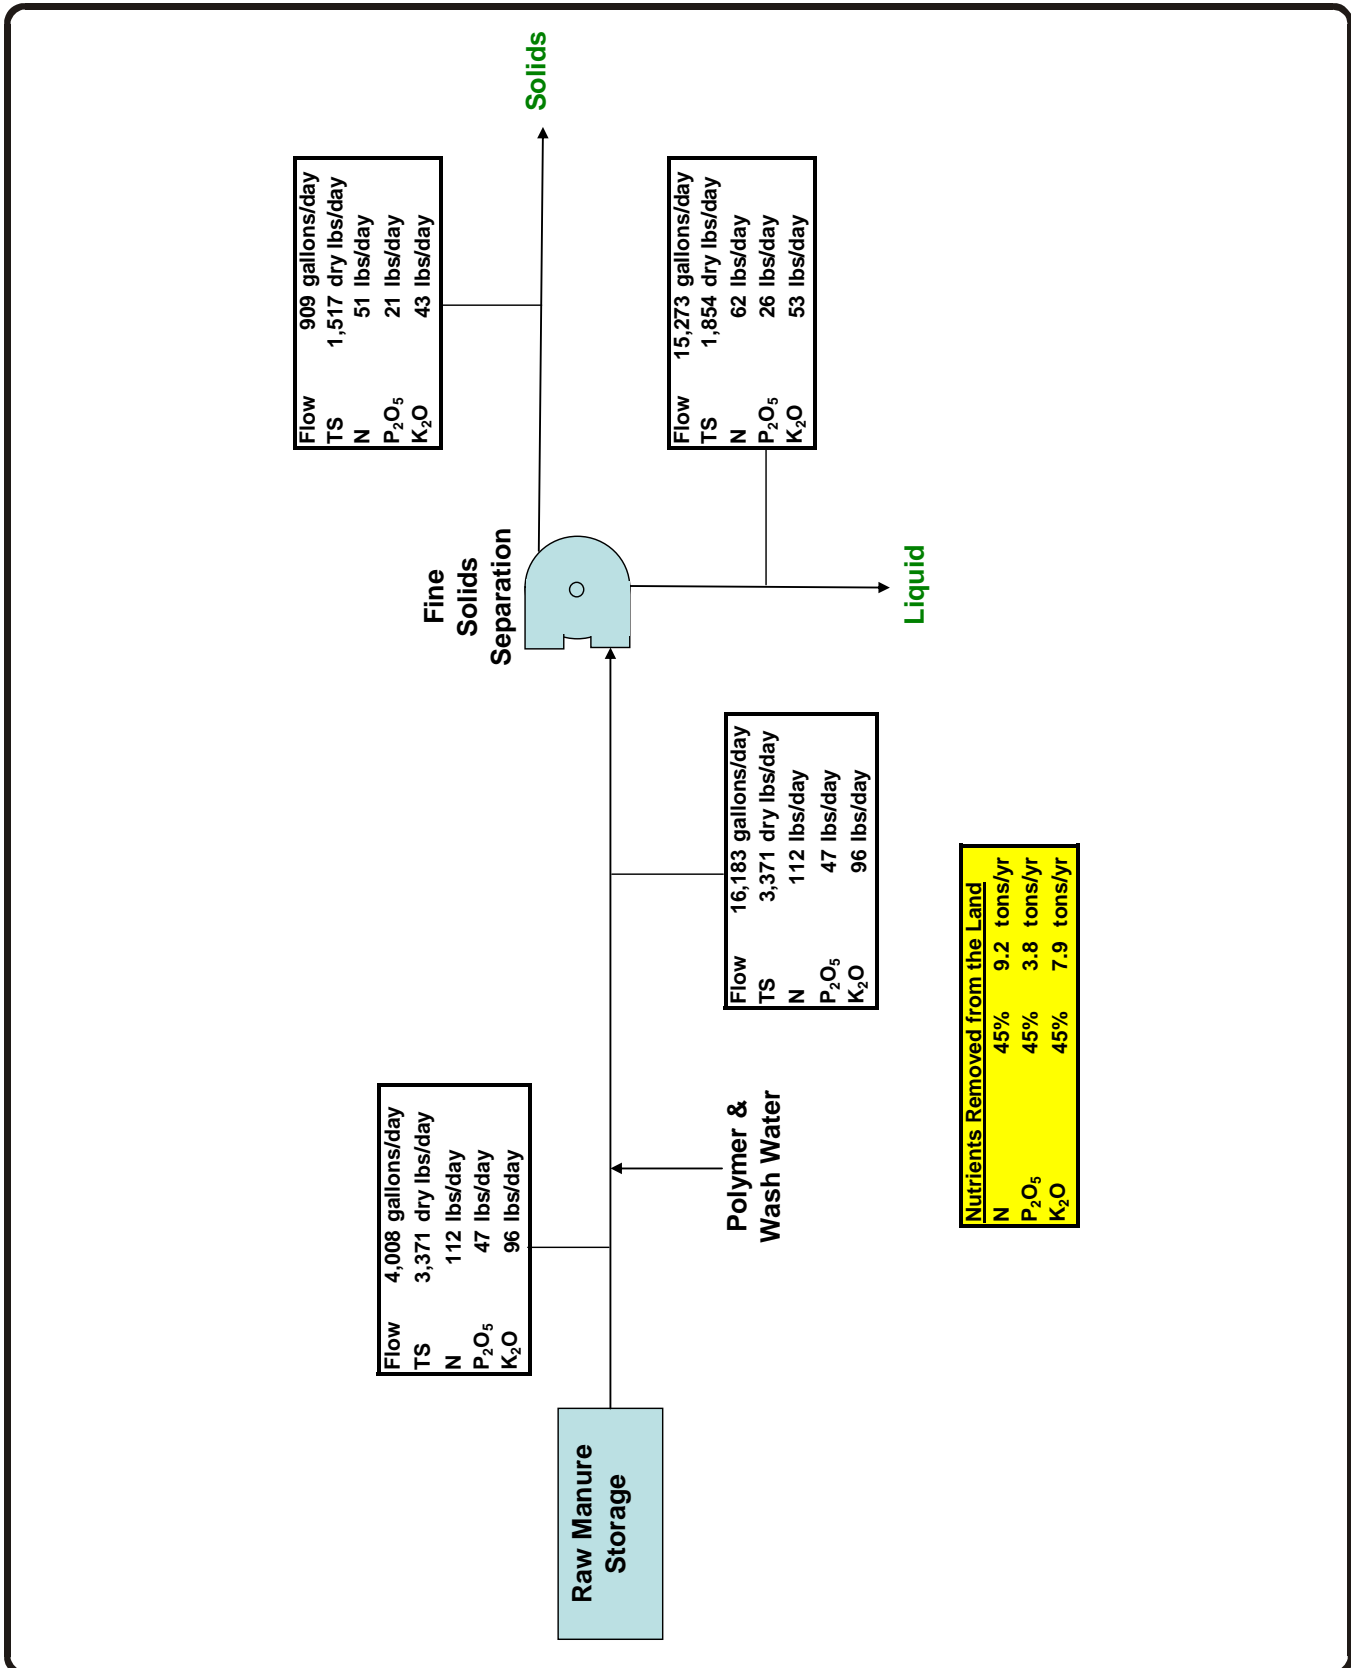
Raw Manure Storage

| Flow | 4,008 gallons/day |
|---|---|
| TS | 3,371 dry lbs/day |
| N | 112 lbs/day |
| $P_2O_5$ | 47 lbs/day |
| $K_2O$ | 96 lbs/day |

Polymer & Wash Water

| Flow | 16,183 gallons/day |
|---|---|
| TS | 3,371 dry lbs/day |
| N | 112 lbs/day |
| $P_2O_5$ | 47 lbs/day |
| $K_2O$ | 96 lbs/day |

Fine Solids Separation

Solids

| Flow | 909 gallons/day |
|---|---|
| TS | 1,517 dry lbs/day |
| N | 51 lbs/day |
| $P_2O_5$ | 21 lbs/day |
| $K_2O$ | 43 lbs/day |

Liquid

| Flow | 15,273 gallons/day |
|---|---|
| TS | 1,854 dry lbs/day |
| N | 62 lbs/day |
| $P_2O_5$ | 26 lbs/day |
| $K_2O$ | 53 lbs/day |

Nutrients Removed from the Land

| | | | |
|---|---|---|---|
| N | 45% | 9.2 | tons/yr |
| $P_2O_5$ | 45% | 3.8 | tons/yr |
| $K_2O$ | 45% | 7.9 | tons/yr |